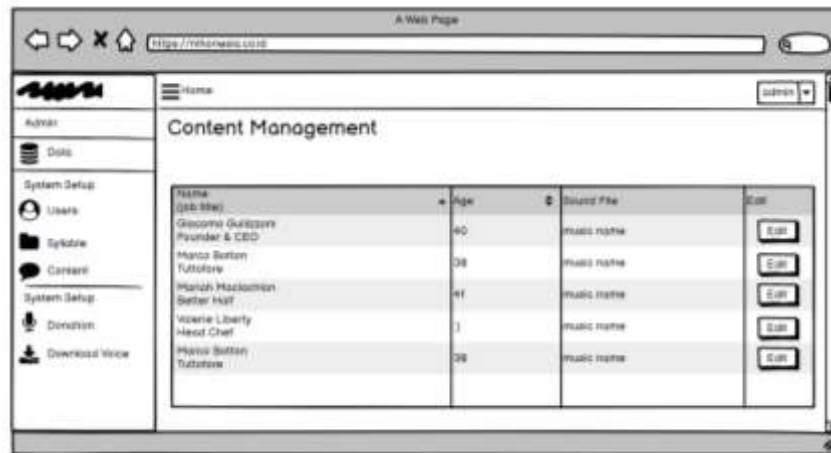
A Web Page

https://mhorwalis.co.id

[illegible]

Home

admin

Admin

Data

System Setup

Users

Syllable

Content

System Setup

Donation

Download Voice

Content Management

| Name (job title) | Age | Sound File | Edit |
|---|---|---|---|
| Giacomo Guilizzoni Founder & CEO | 40 | music name | Edit |
| Marco Botton Tuttofare | 38 | music name | Edit |
| Mariah Maclachlan Better Half | 41 | music name | Edit |
| Valerie Liberty Head Chef | 1 | music name | Edit |
| Marco Botton Tuttofare | 38 | music name | Edit |